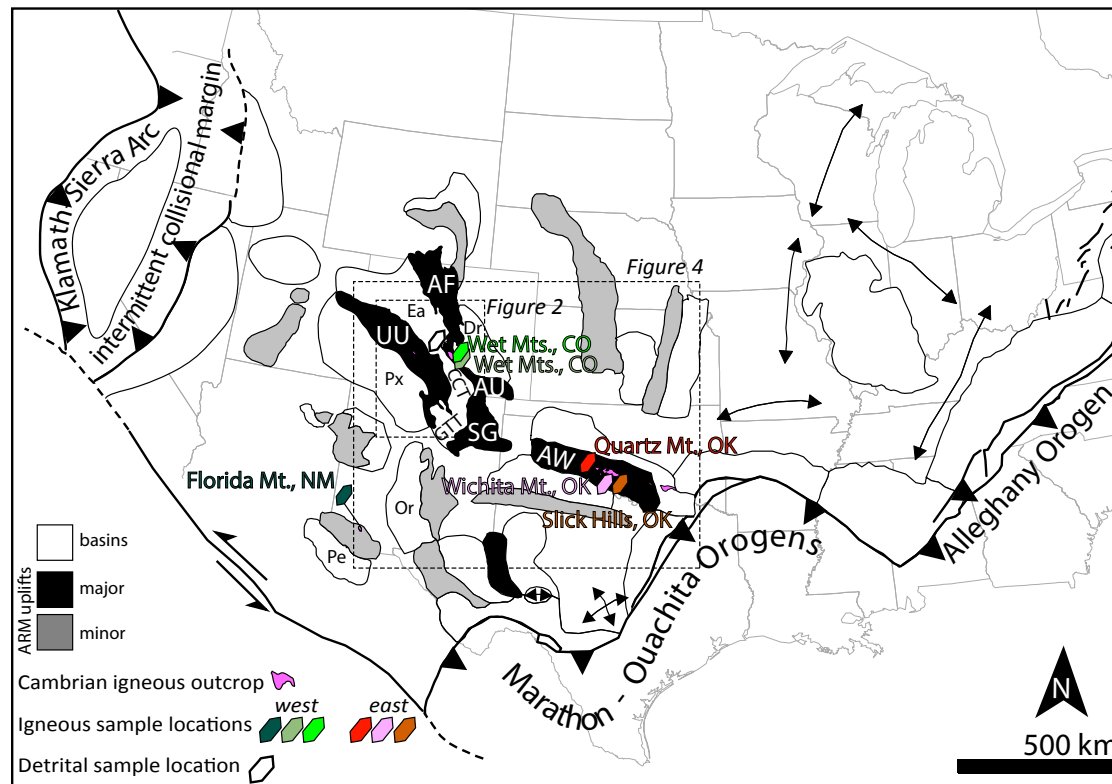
Klamath Sierra Arc
intermittent collisional margin
Figure 4
Figure 2
AF
Ea
Dr
UU
Wet Mts., CO
Wet Mts., CO
Px
CC
AU
GTT
SG
Quartz Mt., OK
AW
Florida Mt., NM
Wichita Mt., OK
Slick Hills, OK
Or
Pe
basins
ARM uplifts
major
minor
Cambrian igneous outcrop
Igneous sample locations
west
east
Detrital sample location
Marathon - Ouachita Orogens
Alleghany Orogen
N
500 km